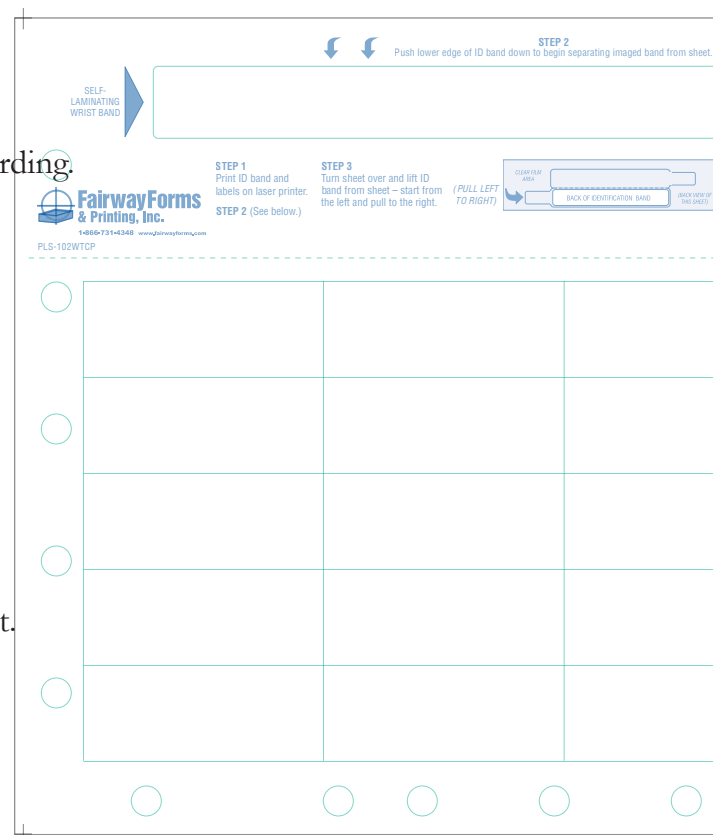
STEP 2
Push lower edge of ID band down to begin separating imaged band from sheet.

SELF-LAMINATING WRIST BAND

rding.

FairwayForms & Printing, Inc.
1•866•731•4348 www.fairwayforms.com
PLS-102WTCP

STEP 1
Print ID band and labels on laser printer.

STEP 2 (See below.)

STEP 3
Turn sheet over and lift ID band from sheet – start from the left and pull to the right.

(PULL LEFT TO RIGHT)

CLEAR FILM AREA

BACK OF IDENTIFICATION BAND

(BACK VIEW OF THIS SHEET)

t.